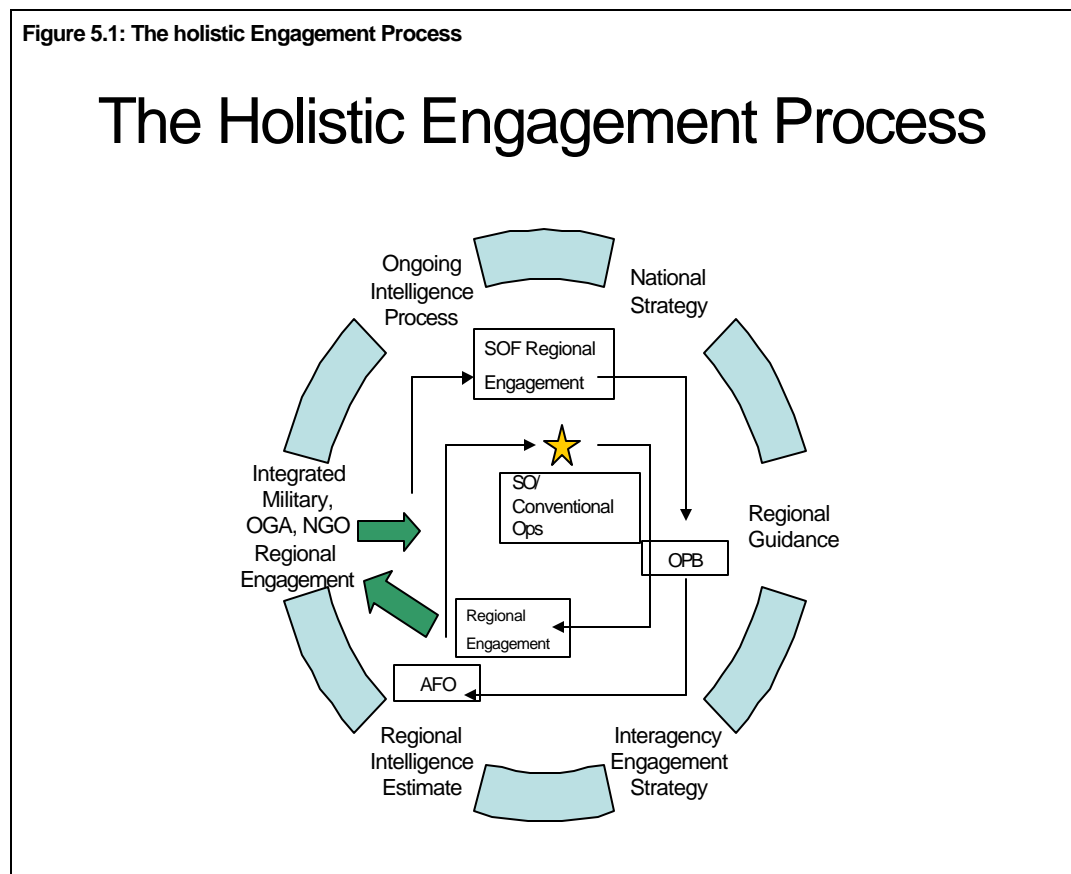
Figure 5.1: The holistic Engagement Process

The Holistic Engagement Process

Ongoing Intelligence Process

National Strategy

SOF Regional Engagement

Integrated Military, OGA, NGO Regional Engagement

SO/ Conventional Ops

Regional Guidance

OPB

Regional Engagement

AFO

Regional Intelligence Estimate

Interagency Engagement Strategy